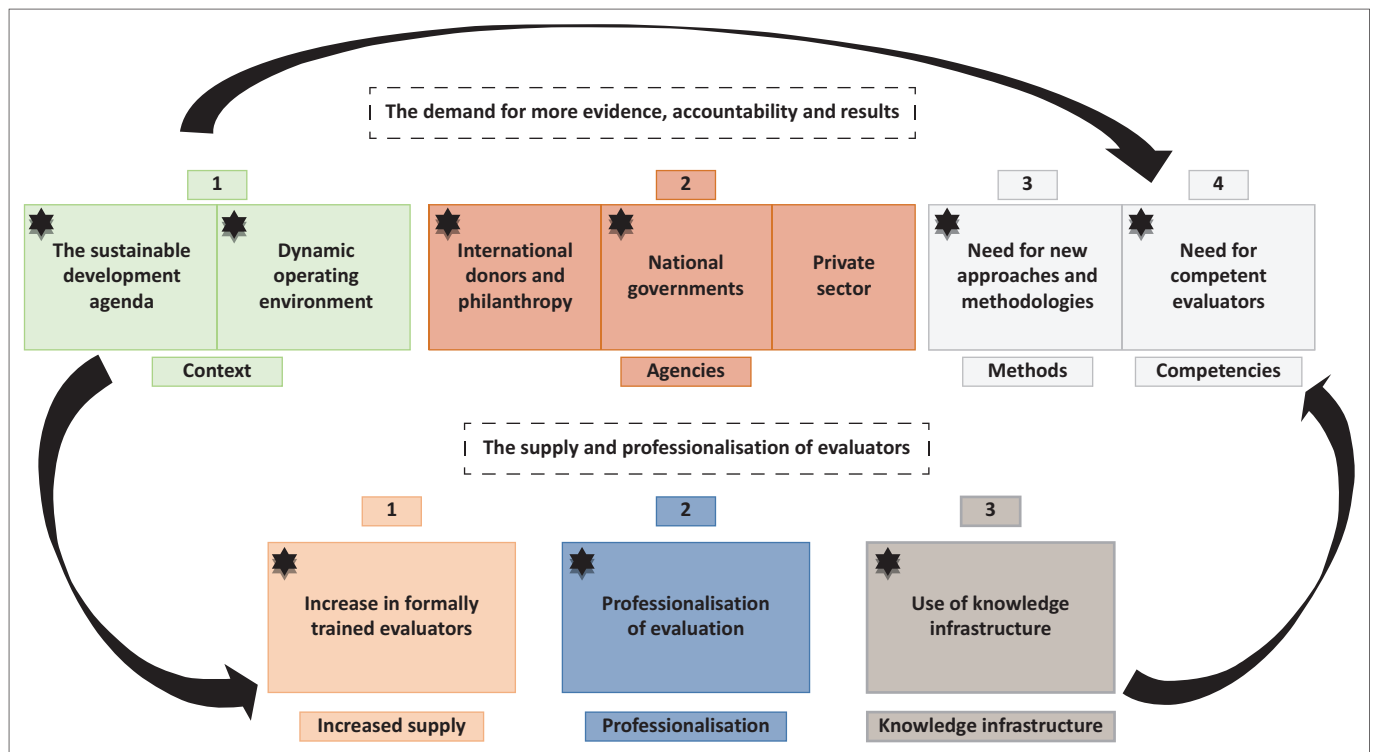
The demand for more evidence, accountability and results

1

The sustainable development agenda

Dynamic operating environment

Context

2

International donors and philanthropy

National governments

Private sector

Agencies

3

Need for new approaches and methodologies

Methods

4

Need for competent evaluators

Competencies

The supply and professionalisation of evaluators

1

Increase in formally trained evaluators

Increased supply

2

Professionalisation of evaluation

Professionalisation

3

Use of knowledge infrastructure

Knowledge infrastructure